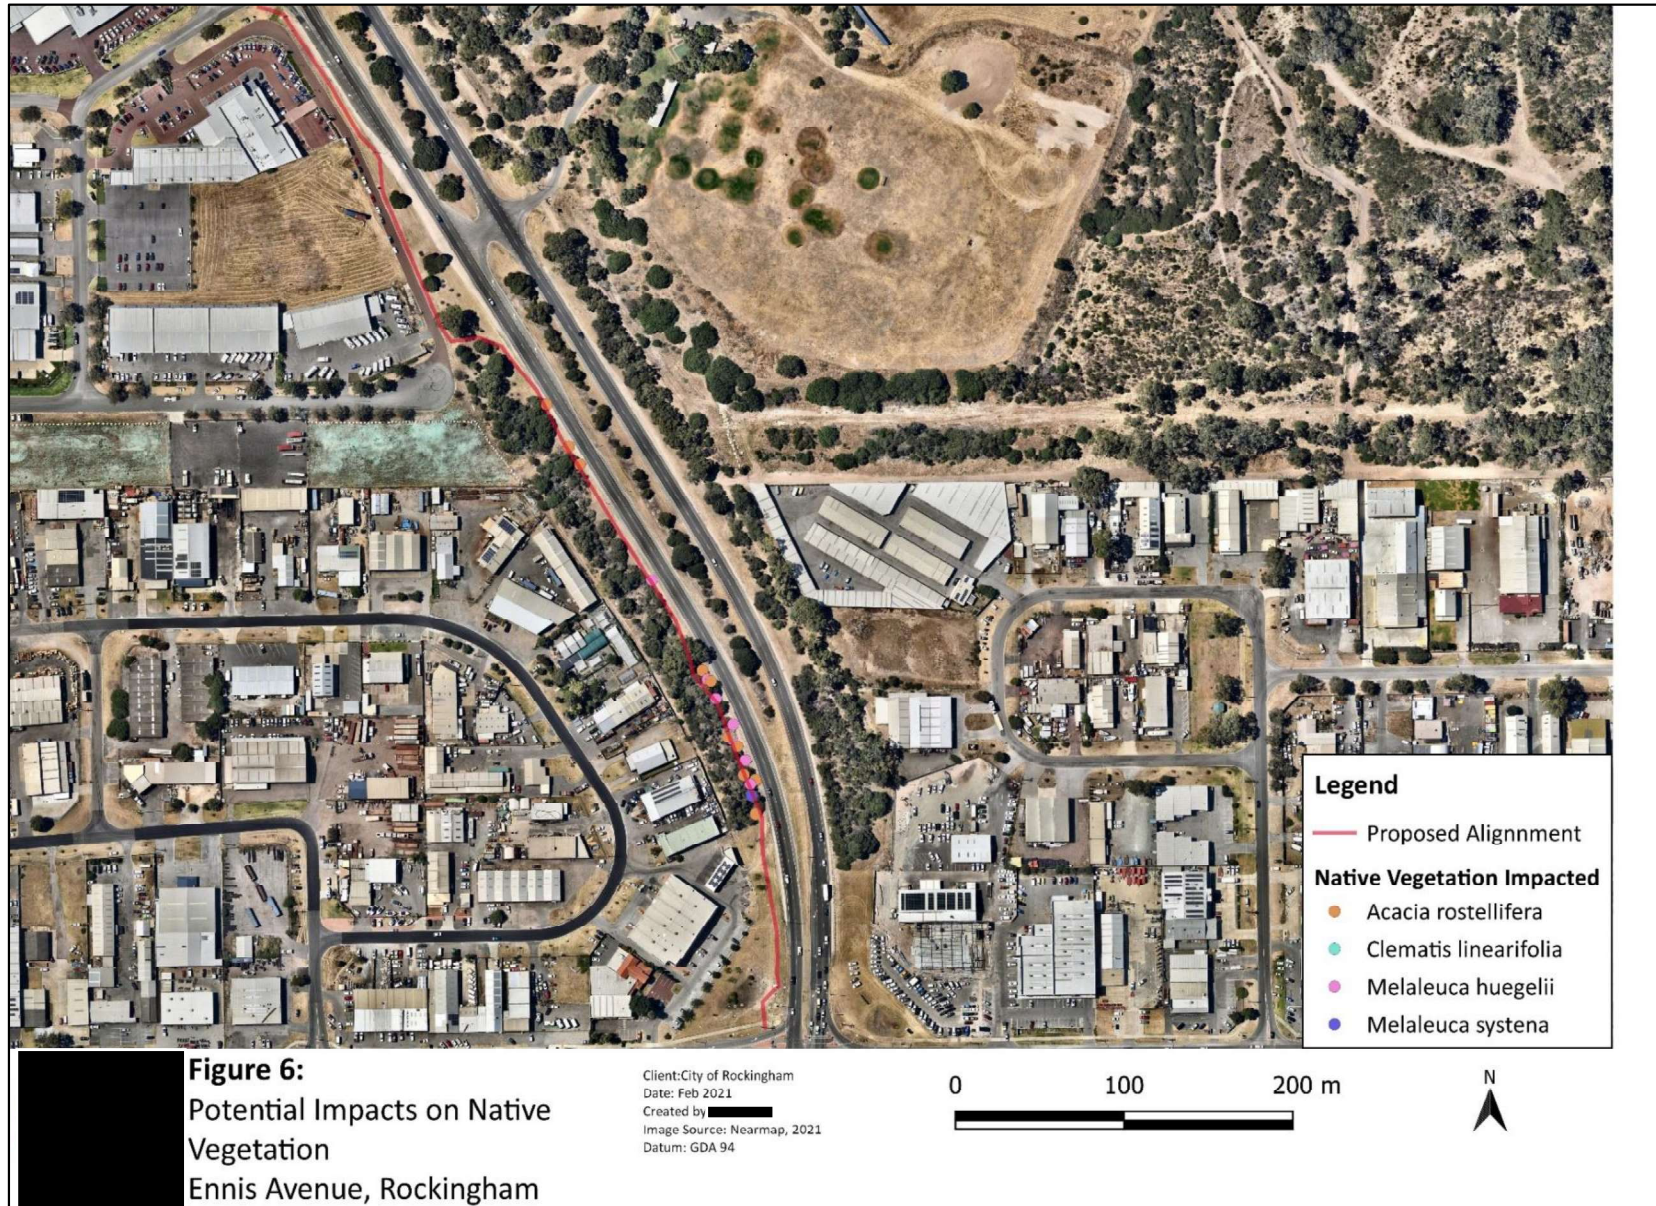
Legend

Proposed Alignnment

Native Vegetation Impacted

Acacia rostellifera

Clematis linearifolia

Melaleuca huegelii

Melaleuca systena

Figure 6:
Potential Impacts on Native Vegetation
Ennis Avenue, Rockingham

Client:City of Rockingham
Date: Feb 2021
Created by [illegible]
Image Source: Nearmap, 2021
Datum: GDA 94

0 100 200 m

N